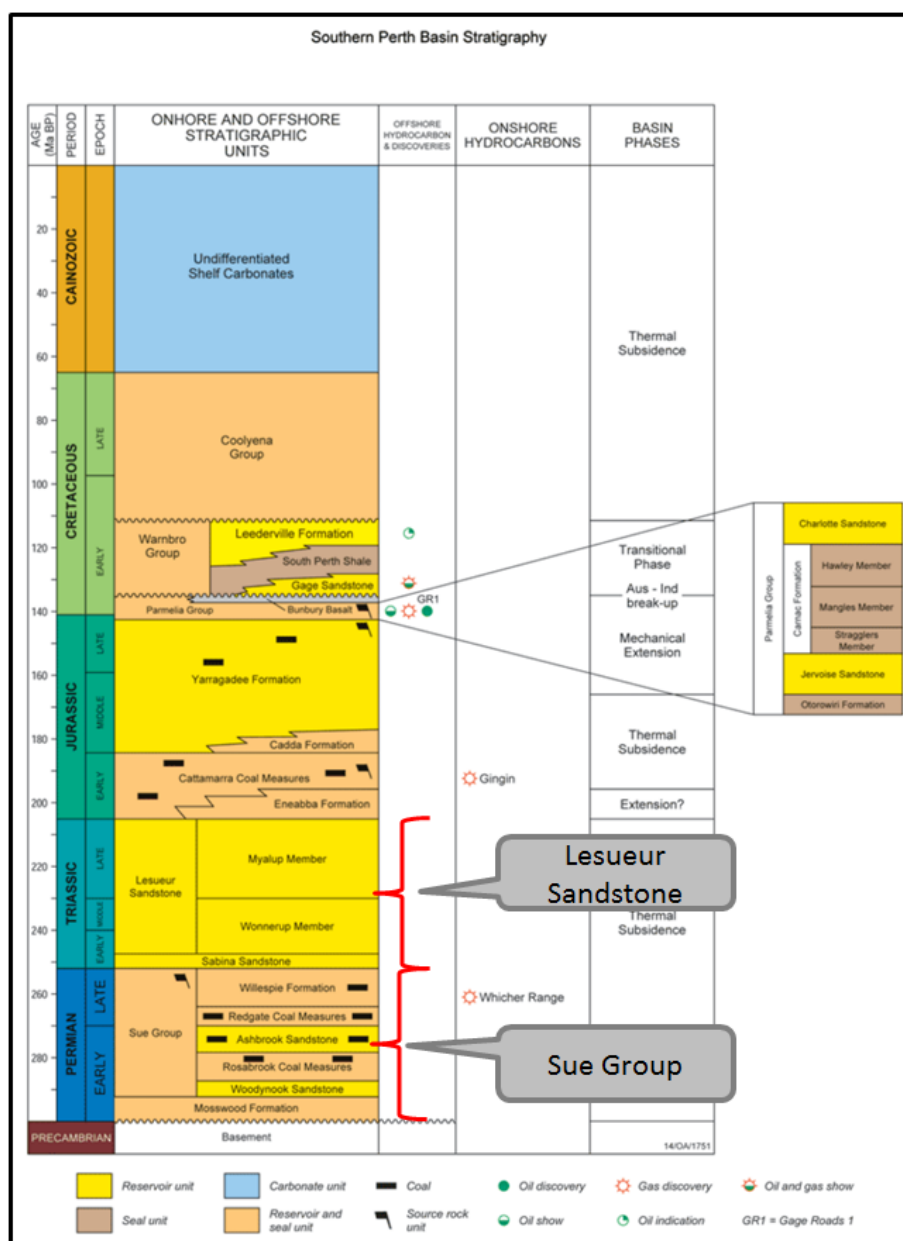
Southern Perth Basin Stratigraphy

| AGE (Ma BP) | PERIOD | EPOCH | ONSHORE AND OFFSHORE STRATIGRAPHIC UNITS | OFFSHORE HYDROCARBON & DISCOVERIES | ONSHORE HYDROCARBONS | BASIN PHASES |
|---|---|---|---|---|---|---|
| 20, 40, 60 | CAINOZOIC | | Undifferentiated Shelf Carbonates | | | Thermal Subsidence |
| 80, 100 | CRETACEOUS | LATE | Coolyena Group | | | |
| 120 | | EARLY | Warnbro Group; Leederville Formation; South Perth Shale; Gage Sandstone | | | Transitional Phase |
| 140 | | | Parmelia Group; Bunbury Basalt | GR1 | | Aus - Ind break-up |
| | JURASSIC | LATE | | | | Mechanical Extension |
| 160 | | MIDDLE | Yarragadee Formation | | | |
| 180 | | | Cadda Formation | | | Thermal Subsidence |
| 200 | | EARLY | Cattamarra Coal Measures; Eneabba Formation | | Gingin | Extension? |
| 220 | TRIASSIC | LATE | Lesueur Sandstone; Myalup Member | | | |
| 240 | | MIDDLE | Wonnerup Member | | | Thermal Subsidence |
| | | EARLY | Sabina Sandstone | | | |
| 260 | PERMIAN | LATE | Sue Group; Willespie Formation; Redgate Coal Measures | | Whicher Range | |
| 280 | | EARLY | Ashbrook Sandstone; Rosabrook Coal Measures; Woodynook Sandstone; Mosswood Formation | | | |
| | PRECAMBRIAN | | Basement | | | |

14/OA/1751

Parmelia Group: Charlotte Sandstone; Carnac Formation: Hawley Member, Mangles Member, Stragglers Member; Jervoise Sandstone; Otorowiri Formation

Lesueur Sandstone

Sue Group

Reservoir unit
Carbonate unit
Coal
Oil discovery
Gas discovery
Oil and gas show
Seal unit
Reservoir and seal unit
Source rock unit
Oil show
Oil indication
GR1 = Gage Roads 1